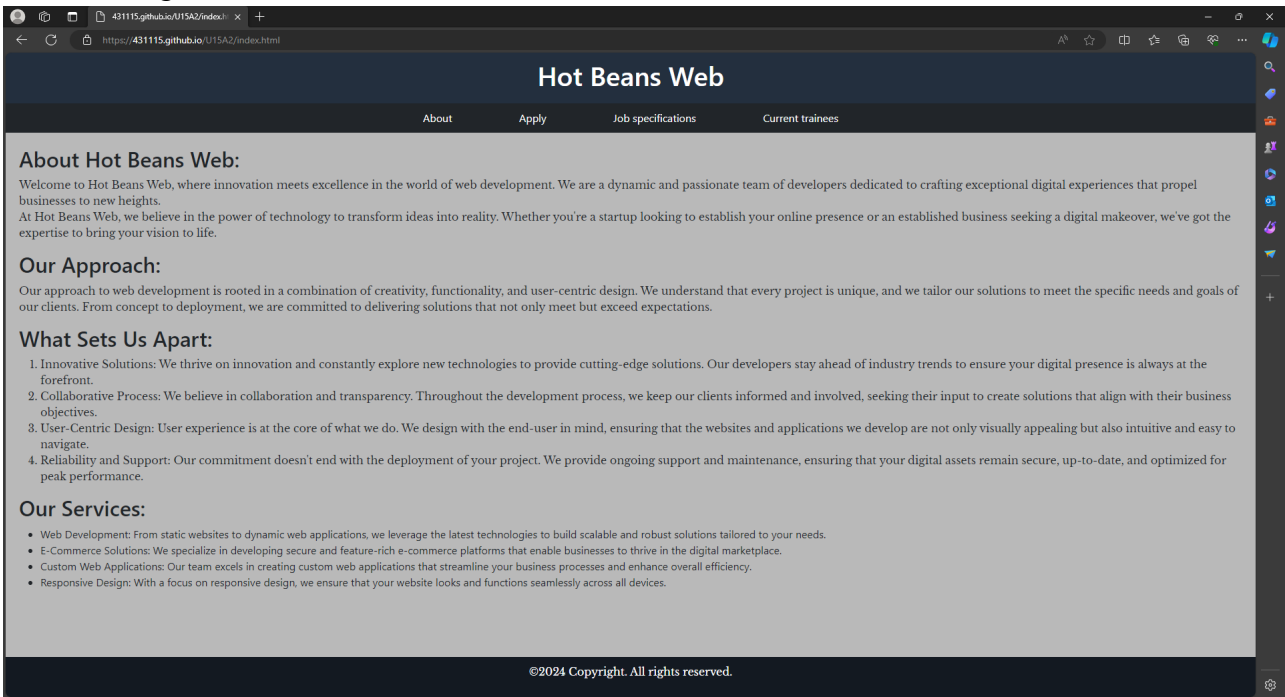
431115.github.io/U15A2/index.h ×

https://431115.github.io/U15A2/index.html

Hot Beans Web

About Apply Job specifications Current trainees

About Hot Beans Web:

Welcome to Hot Beans Web, where innovation meets excellence in the world of web development. We are a dynamic and passionate team of developers dedicated to crafting exceptional digital experiences that propel businesses to new heights.
At Hot Beans Web, we believe in the power of technology to transform ideas into reality. Whether you're a startup looking to establish your online presence or an established business seeking a digital makeover, we've got the expertise to bring your vision to life.

Our Approach:

Our approach to web development is rooted in a combination of creativity, functionality, and user-centric design. We understand that every project is unique, and we tailor our solutions to meet the specific needs and goals of our clients. From concept to deployment, we are committed to delivering solutions that not only meet but exceed expectations.

What Sets Us Apart:

1. Innovative Solutions: We thrive on innovation and constantly explore new technologies to provide cutting-edge solutions. Our developers stay ahead of industry trends to ensure your digital presence is always at the forefront.
2. Collaborative Process: We believe in collaboration and transparency. Throughout the development process, we keep our clients informed and involved, seeking their input to create solutions that align with their business objectives.
3. User-Centric Design: User experience is at the core of what we do. We design with the end-user in mind, ensuring that the websites and applications we develop are not only visually appealing but also intuitive and easy to navigate.
4. Reliability and Support: Our commitment doesn't end with the deployment of your project. We provide ongoing support and maintenance, ensuring that your digital assets remain secure, up-to-date, and optimized for peak performance.

Our Services:

- Web Development: From static websites to dynamic web applications, we leverage the latest technologies to build scalable and robust solutions tailored to your needs.
- E-Commerce Solutions: We specialize in developing secure and feature-rich e-commerce platforms that enable businesses to thrive in the digital marketplace.
- Custom Web Applications: Our team excels in creating custom web applications that streamline your business processes and enhance overall efficiency.
- Responsive Design: With a focus on responsive design, we ensure that your website looks and functions seamlessly across all devices.

©2024 Copyright. All rights reserved.